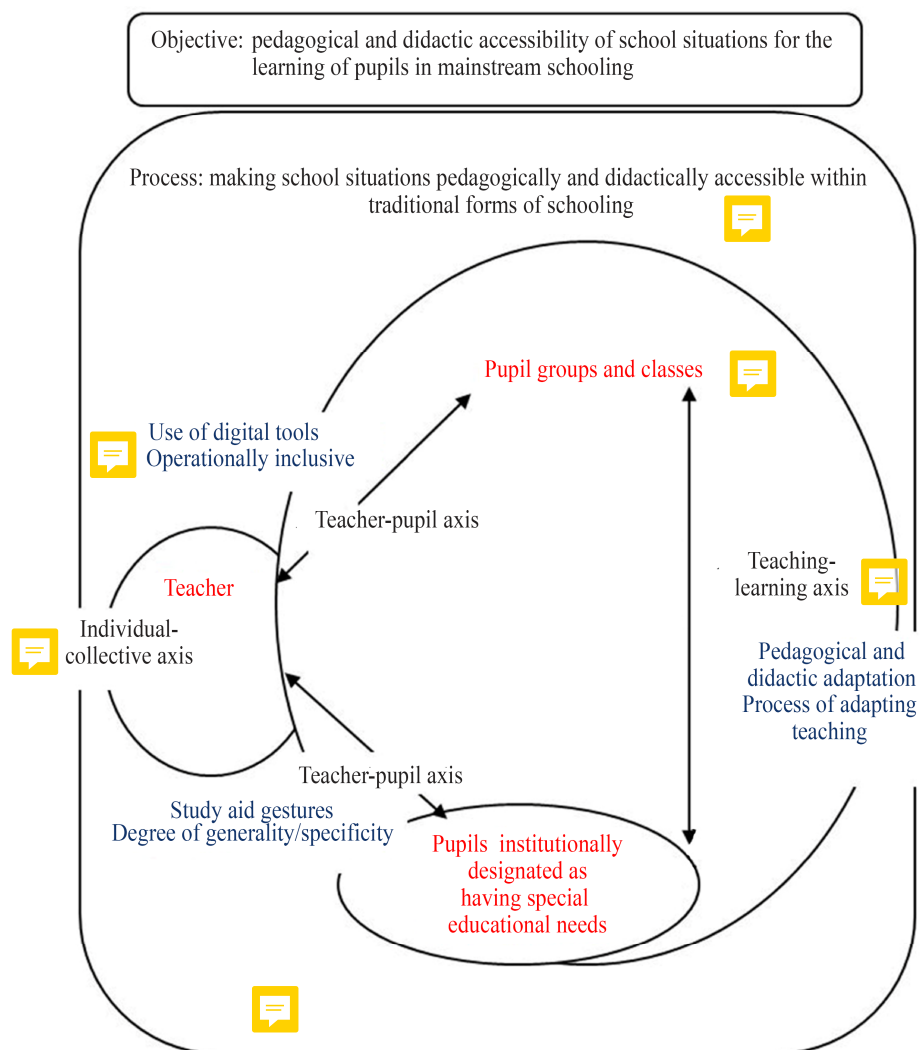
Objective: pedagogical and didactic accessibility of school situations for the learning of pupils in mainstream schooling

Process: making school situations pedagogically and didactically accessible within traditional forms of schooling

Pupil groups and classes

Use of digital tools
Operationally inclusive

Teacher-pupil axis

Teacher

Individual-collective axis

Teaching-learning axis

Pedagogical and didactic adaptation
Process of adapting teaching

Teacher-pupil axis

Study aid gestures
Degree of generality/specificity

Pupils institutionally designated as having special educational needs